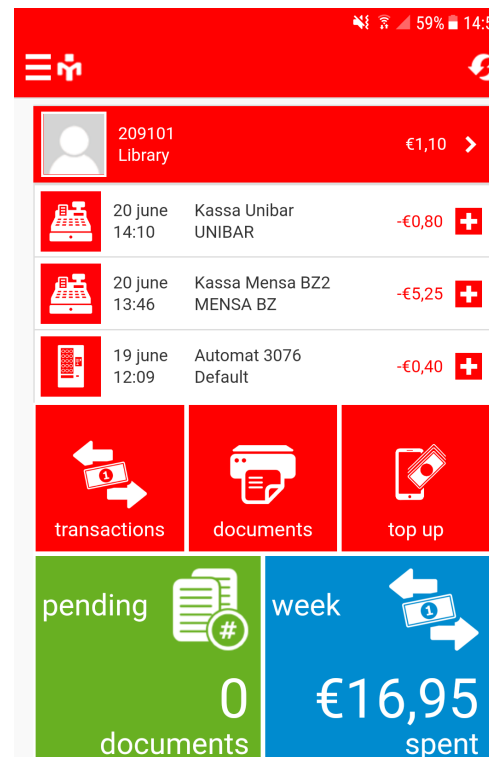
59% 14:5

209101
Library
€1,10

20 june
14:10
Kassa Unibar
UNIBAR
-€0,80

20 june
13:46
Kassa Mensa BZ2
MENSA BZ
-€5,25

19 june
12:09
Automat 3076
Default
-€0,40

1
transactions

documents

top up

pending
#
0
documents

week
1
€16,95
spent